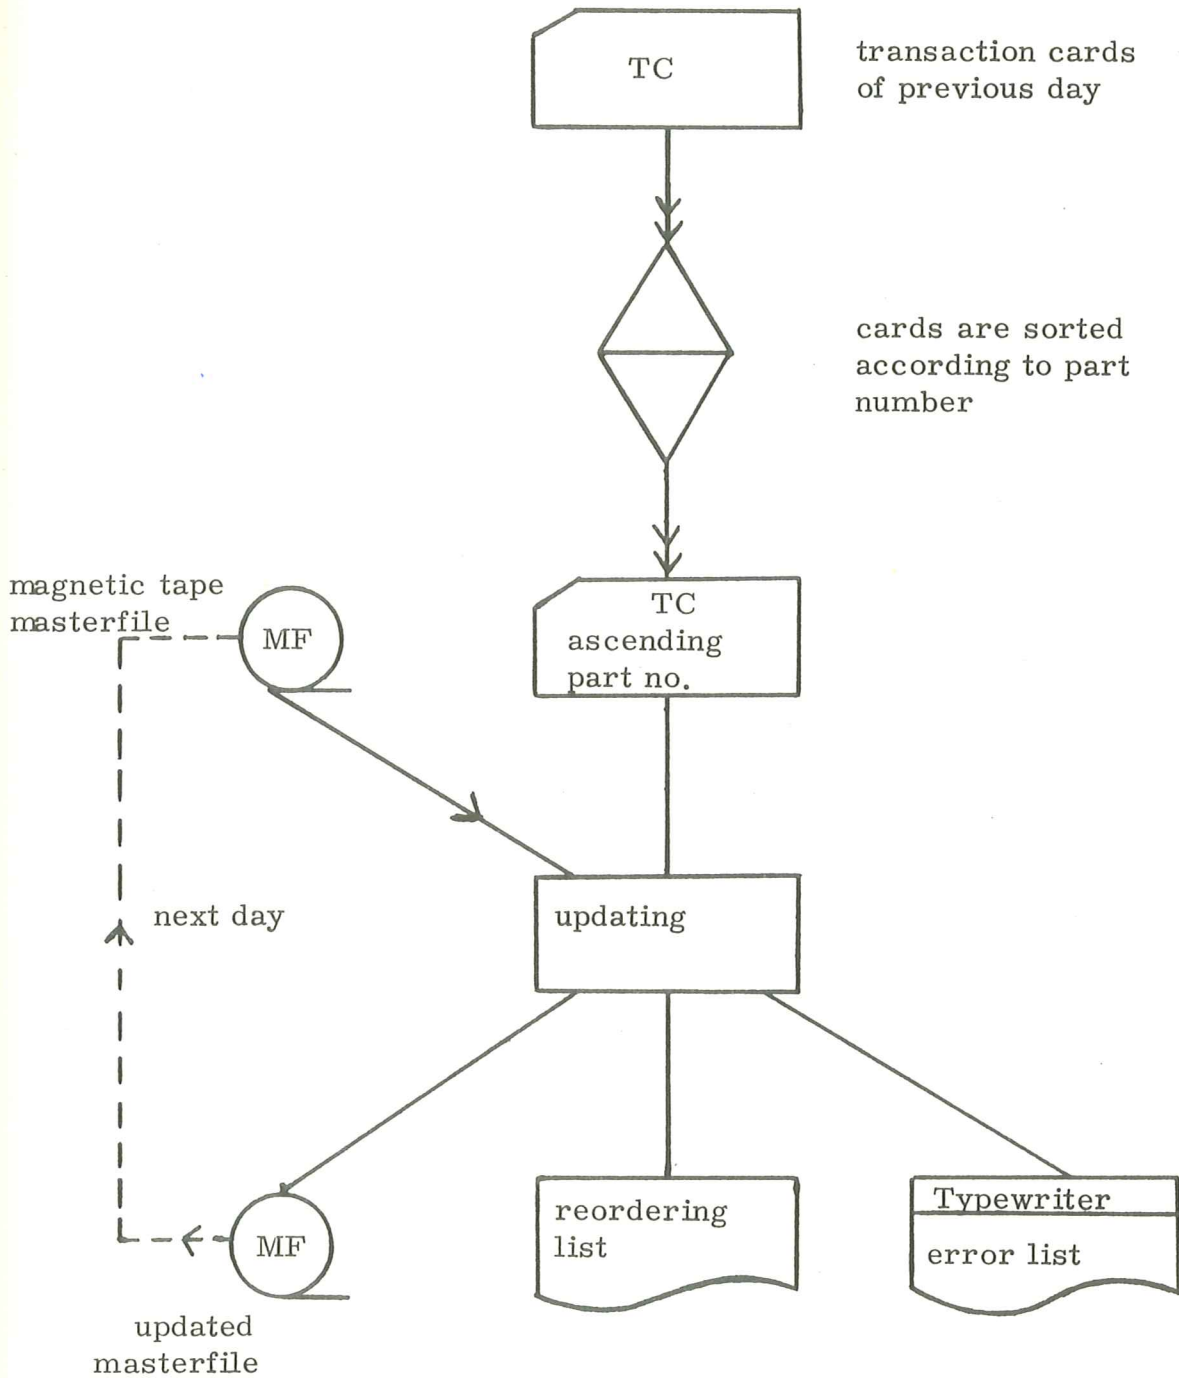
TC

transaction cards of previous day

cards are sorted according to part number

magnetic tape masterfile

MF

TC ascending part no.

next day

updating

MF

updated masterfile

reordering list

Typewriter

error list